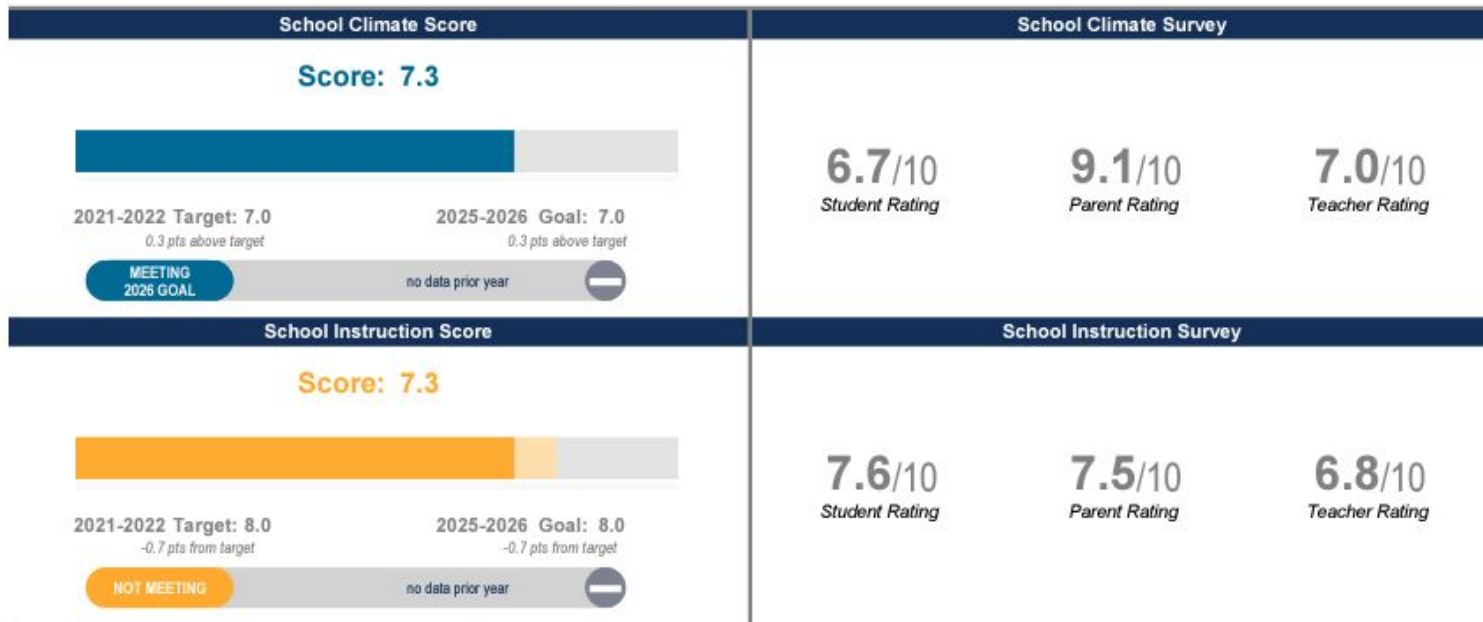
School Climate Score

Score: 7.3

2021-2022 Target: 7.0
0.3 pts above target

2025-2026 Goal: 7.0
0.3 pts above target

MEETING 2026 GOAL

no data prior year

School Climate Survey

6.7/10
Student Rating

9.1/10
Parent Rating

7.0/10
Teacher Rating

School Instruction Score

Score: 7.3

2021-2022 Target: 8.0
-0.7 pts from target

2025-2026 Goal: 8.0
-0.7 pts from target

NOT MEETING

no data prior year

School Instruction Survey

7.6/10
Student Rating

7.5/10
Parent Rating

6.8/10
Teacher Rating